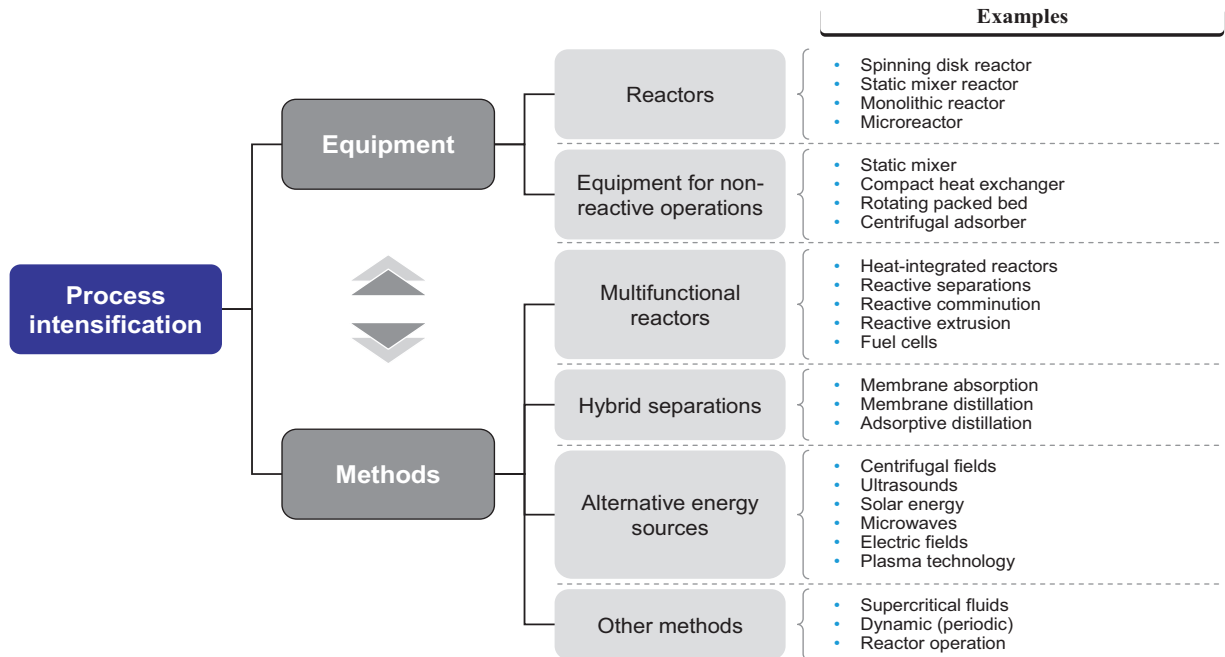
Examples

Process intensification

Equipment

Methods

Reactors

- Spinning disk reactor
- Static mixer reactor
- Monolithic reactor
- Microreactor

Equipment for non-reactive operations

- Static mixer
- Compact heat exchanger
- Rotating packed bed
- Centrifugal adsorber

Multifunctional reactors

- Heat-integrated reactors
- Reactive separations
- Reactive comminution
- Reactive extrusion
- Fuel cells

Hybrid separations

- Membrane absorption
- Membrane distillation
- Adsorptive distillation

Alternative energy sources

- Centrifugal fields
- Ultrasounds
- Solar energy
- Microwaves
- Electric fields
- Plasma technology

Other methods

- Supercritical fluids
- Dynamic (periodic)
- Reactor operation